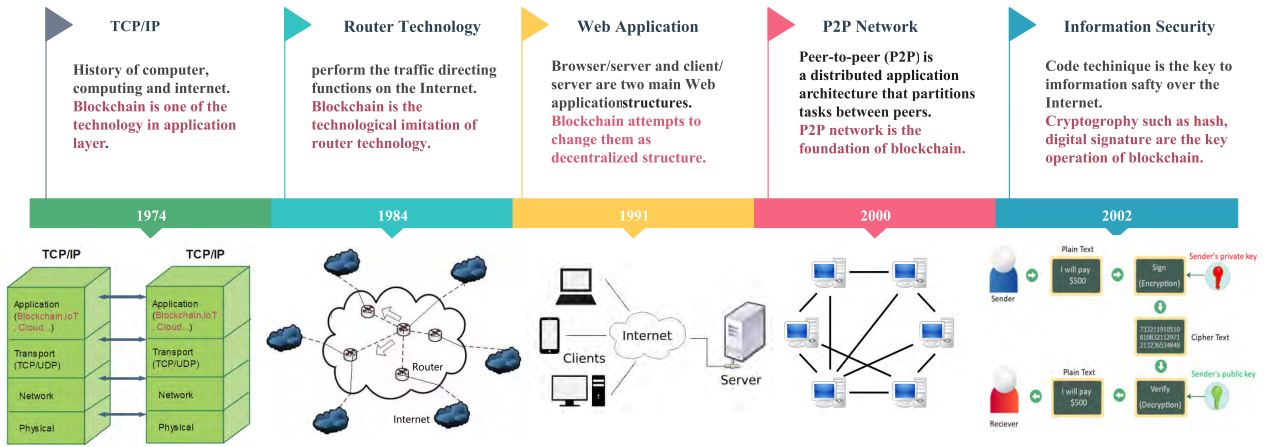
TCP/IP

History of computer, computing and internet. Blockchain is one of the technology in application layer.

Router Technology

perform the traffic directing functions on the Internet. Blockchain is the technological imitation of router technology.

Web Application

Browser/server and client/ server are two main Web applicationstructures. Blockchain attempts to change them as decentralized structure.

P2P Network

Peer-to-peer (P2P) is a distributed application architecture that partitions tasks between peers. P2P network is the foundation of blockchain.

Information Security

Code techinique is the key to imformation safty over the Internet. Cryptography such as hash, digital signature are the key operation of blockchain.

1974

1984

1991

2000

2002

TCP/IP

Application (Blockchain,IoT, Cloud...)

Transport (TCP/UDP)

Network

Physical

TCP/IP

Application (Blockchain,IoT, Cloud...)

Transport (TCP/UDP)

Network

Physical

Router

Internet

Internet

Clients

Server

Sender

Plain Text

I will pay $500

Sign (Encryption)

Sender's private key

7332119105108108321129712132365348

Cipher Text

Sender's public key

Plain Text

I will pay $500

Verify (Decryption)

Reciever